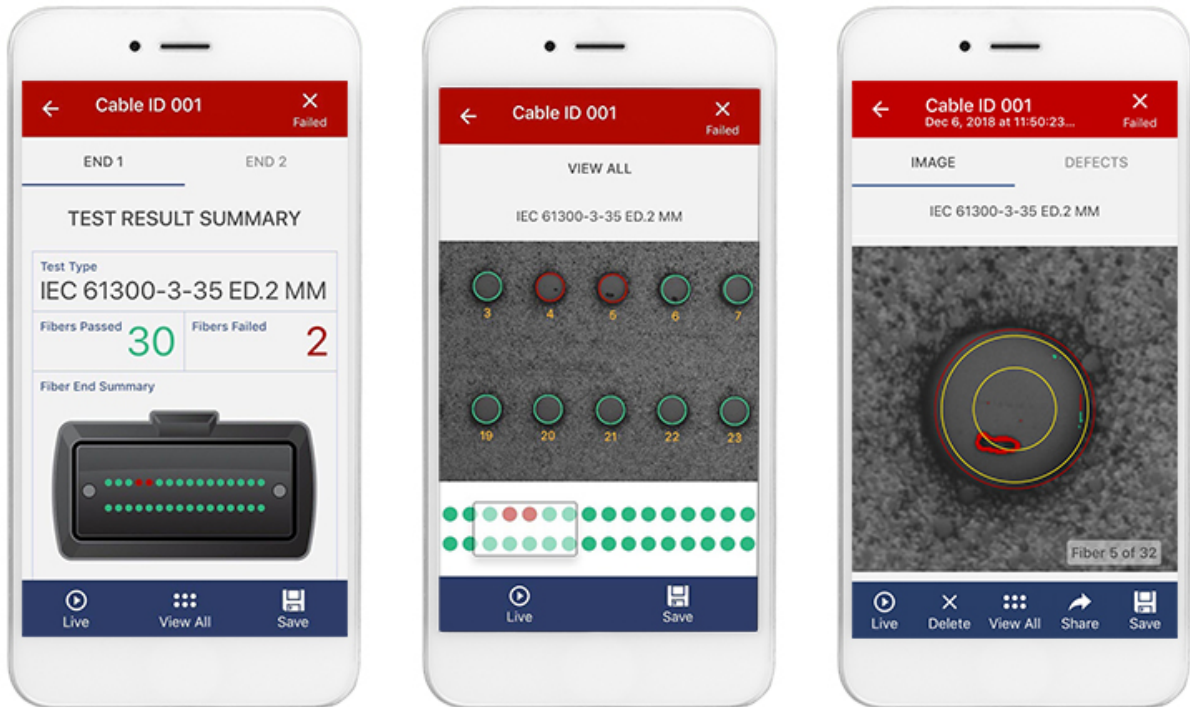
Cable ID 001
Failed

END 1
END 2

TEST RESULT SUMMARY

Test Type
IEC 61300-3-35 ED.2 MM

Fibers Passed
30
Fibers Failed
2

Fiber End Summary

Live
View All
Save

Cable ID 001
Failed

VIEW ALL

IEC 61300-3-35 ED.2 MM

3
4
5
6
7
19
20
21
22
23

Live
Save

Cable ID 001
Dec 6, 2018 at 11:50:23...
Failed

IMAGE
DEFECTS

IEC 61300-3-35 ED.2 MM

Fiber 5 of 32

Live
Delete
View All
Share
Save